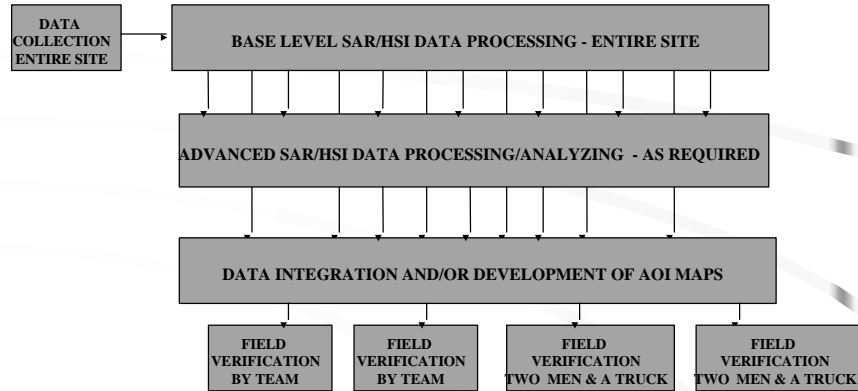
DATA COLLECTION ENTIRE SITE

BASE LEVEL SAR/HSI DATA PROCESSING - ENTIRE SITE

ADVANCED SAR/HSI DATA PROCESSING/ANALYZING - AS REQUIRED

DATA INTEGRATION AND/OR DEVELOPMENT OF AOI MAPS

FIELD VERIFICATION BY TEAM

FIELD VERIFICATION BY TEAM

FIELD VERIFICATION TWO MEN & A TRUCK

FIELD VERIFICATION TWO MEN & A TRUCK